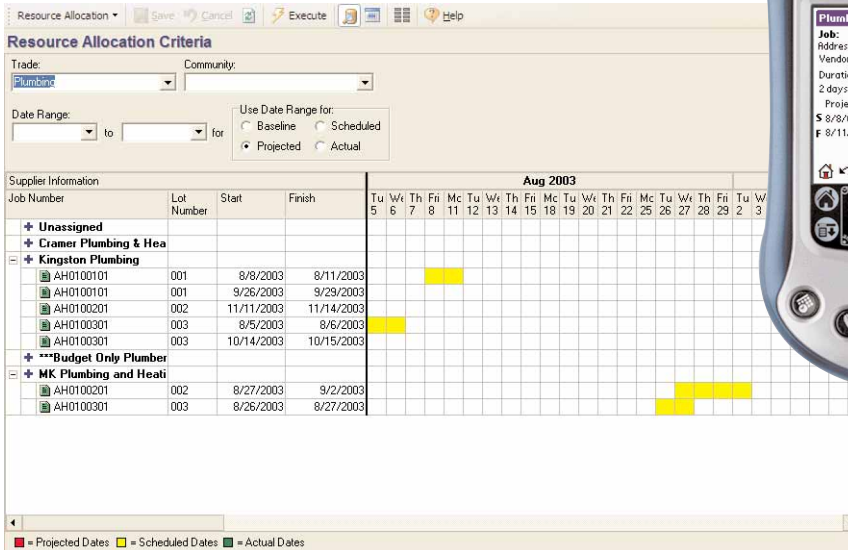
Resource Allocation ▾ Save Cancel Execute Help

Resource Allocation Criteria

Trade: Plumbing

Community:

Date Range: to for

Use Date Range for:
Baseline
Scheduled
Projected
Actual

Supplier Information

Aug 2003

| Job Number | Lot Number | Start | Finish | Tu 5 | We 6 | Th 7 | Fri 8 | Mo 11 | Tu 12 | We 13 | Th 14 | Fri 15 | Mo 18 | Tu 19 | We 20 | Th 21 | Fri 22 | Mo 25 | Tu 26 | We 27 | Th 28 | Fri 29 | Tu 2 | W 3 |
|---|---|---|---|---|---|---|---|---|---|---|---|---|---|---|---|---|---|---|---|---|---|---|---|---|
| + Unassigned | | | | | | | | | | | | | | | | | | | | | | | | |
| + Cramer Plumbing & Hea | | | | | | | | | | | | | | | | | | | | | | | | |
| + Kingston Plumbing | | | | | | | | | | | | | | | | | | | | | | | | |
| AH0100101 | 001 | 8/8/2003 | 8/11/2003 | | | | | | | | | | | | | | | | | | | | | |
| AH0100101 | 001 | 9/26/2003 | 9/29/2003 | | | | | | | | | | | | | | | | | | | | | |
| AH0100201 | 002 | 11/11/2003 | 11/14/2003 | | | | | | | | | | | | | | | | | | | | | |
| AH0100301 | 003 | 8/5/2003 | 8/6/2003 | | | | | | | | | | | | | | | | | | | | | |
| AH0100301 | 003 | 10/14/2003 | 10/15/2003 | | | | | | | | | | | | | | | | | | | | | |
| + ***Budget Only Plumber | | | | | | | | | | | | | | | | | | | | | | | | |
| + MK Plumbing and Heati | | | | | | | | | | | | | | | | | | | | | | | | |
| AH0100201 | 002 | 8/27/2003 | 9/2/2003 | | | | | | | | | | | | | | | | | | | | | |
| AH0100301 | 003 | 8/26/2003 | 8/27/2003 | | | | | | | | | | | | | | | | | | | | | |

= Projected Dates = Scheduled Dates = Actual Dates

Plumb
Job:
Addres
Vendo
Durati
2 days
Proje
S 8/8/
F 8/11